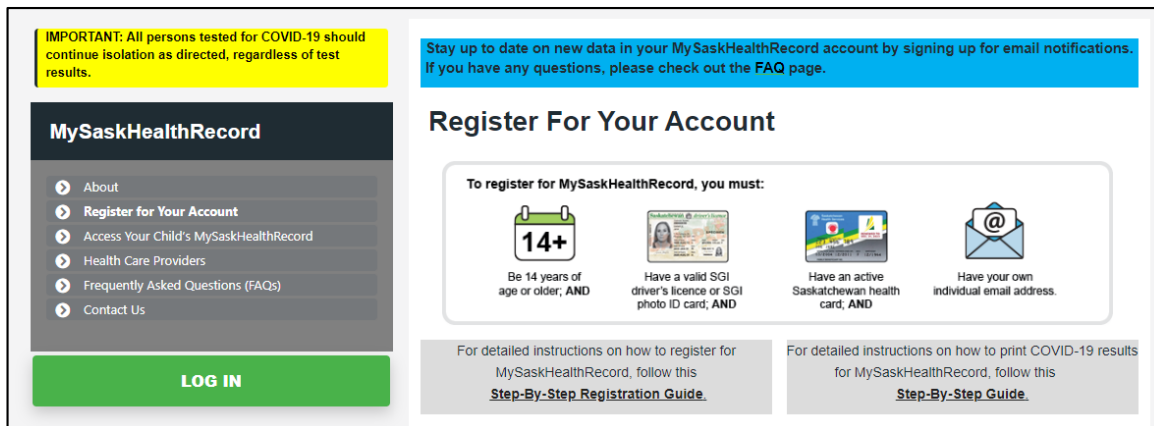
IMPORTANT: All persons tested for COVID-19 should continue isolation as directed, regardless of test results.

MySaskHealthRecord

About
Register for Your Account
Access Your Child's MySaskHealthRecord
Health Care Providers
Frequently Asked Questions (FAQs)
Contact Us

LOG IN

Stay up to date on new data in your MySaskHealthRecord account by signing up for email notifications. If you have any questions, please check out the FAQ page.

Register For Your Account

To register for MySaskHealthRecord, you must:

14+

Be 14 years of age or older; AND

Have a valid SGI driver's licence or SGI photo ID card; AND

Have an active Saskatchewan health card; AND

@

Have your own individual email address.

For detailed instructions on how to register for MySaskHealthRecord, follow this Step-By-Step Registration Guide.

For detailed instructions on how to print COVID-19 results for MySaskHealthRecord, follow this Step-By-Step Guide.